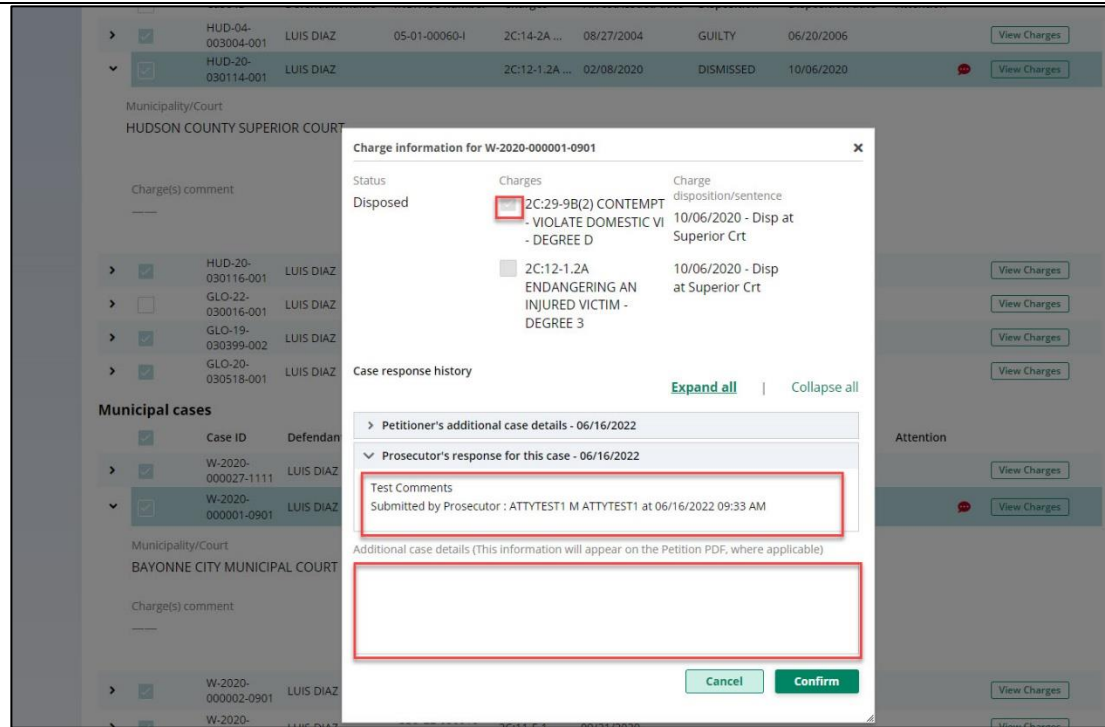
HUD-04-003004-001 LUIS DIAZ 05-01-00060-I 2C:14-2A ... 08/27/2004 GUILTY 06/20/2006 View Charges

HUD-20-030114-001 LUIS DIAZ 2C:12-1.2A ... 02/08/2020 DISMISSED 10/06/2020 View Charges

Municipality/Court
HUDSON COUNTY SUPERIOR COURT

Charge(s) comment
——

HUD-20-030116-001 LUIS DIAZ View Charges

GLO-22-030016-001 LUIS DIAZ View Charges

GLO-19-030399-002 LUIS DIAZ View Charges

GLO-20-030518-001 LUIS DIAZ View Charges

Municipal cases

Case ID Defendan Attention

W-2020-000027-1111 LUIS DIAZ View Charges

W-2020-000001-0901 LUIS DIAZ View Charges

Municipality/Court
BAYONNE CITY MUNICIPAL COURT

Charge(s) comment
——

W-2020-000002-0901 LUIS DIAZ View Charges

W-2020-

Charge information for W-2020-000001-0901 ×

| Status | Charges | Charge disposition/sentence |
|---|---|---|
| Disposed | 2C:29-9B(2) CONTEMPT - VIOLATE DOMESTIC VI - DEGREE D | 10/06/2020 - Disp at Superior Crt |
| | 2C:12-1.2A ENDANGERING AN INJURED VICTIM - DEGREE 3 | 10/06/2020 - Disp at Superior Crt |

Case response history

Expand all | Collapse all

> Petitioner's additional case details - 06/16/2022

Prosecutor's response for this case - 06/16/2022

Test Comments
Submitted by Prosecutor : ATTYTEST1 M ATTYTEST1 at 06/16/2022 09:33 AM

Additional case details (This information will appear on the Petition PDF, where applicable)

Cancel Confirm